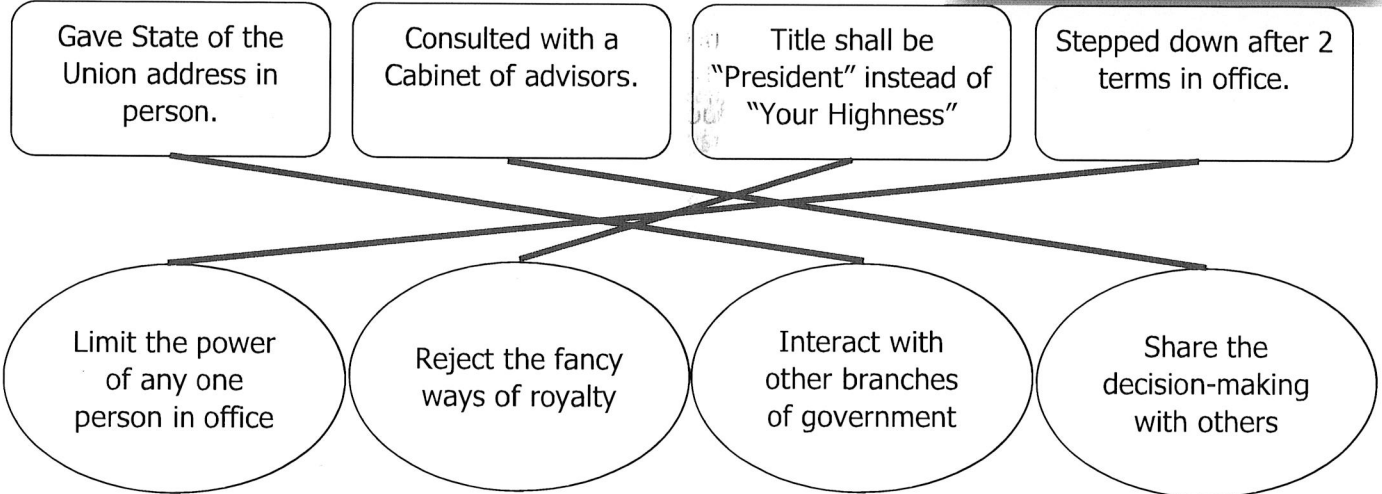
Gave State of the Union address in person.

Consulted with a Cabinet of advisors.

Title shall be "President" instead of "Your Highness"

Stepped down after 2 terms in office.

Limit the power of any one person in office

Reject the fancy ways of royalty

Interact with other branches of government

Share the decision-making with others